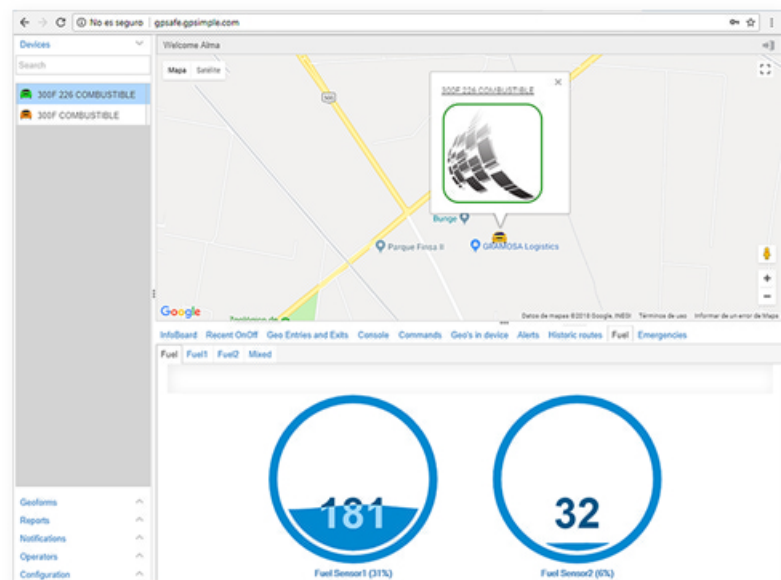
No es seguro | gpsafe.gpsimple.com

Devices

Search

300F 226 COMBUSTIBLE

300F COMBUSTIBLE

Geoforms

Reports

Notifications

Operators

Configuration

Welcome Alma

Mapa Satélite

300F 226 COMBUSTIBLE

Bunge

Parque Finsa II

GRAMOSA Logistics

Zoológico de

Google

Datos de mapas ©2018 Google, INEGI Términos de uso Informar de un error de Maps

InfoBoard Recent OnOff Geo Entries and Exits Console Commands Geo's in device Alerts Historic routes Fuel Emergencies

Fuel Fuel1 Fuel2 Mixed

181

32

Fuel Sensor1 (31%)

Fuel Sensor2 (6%)